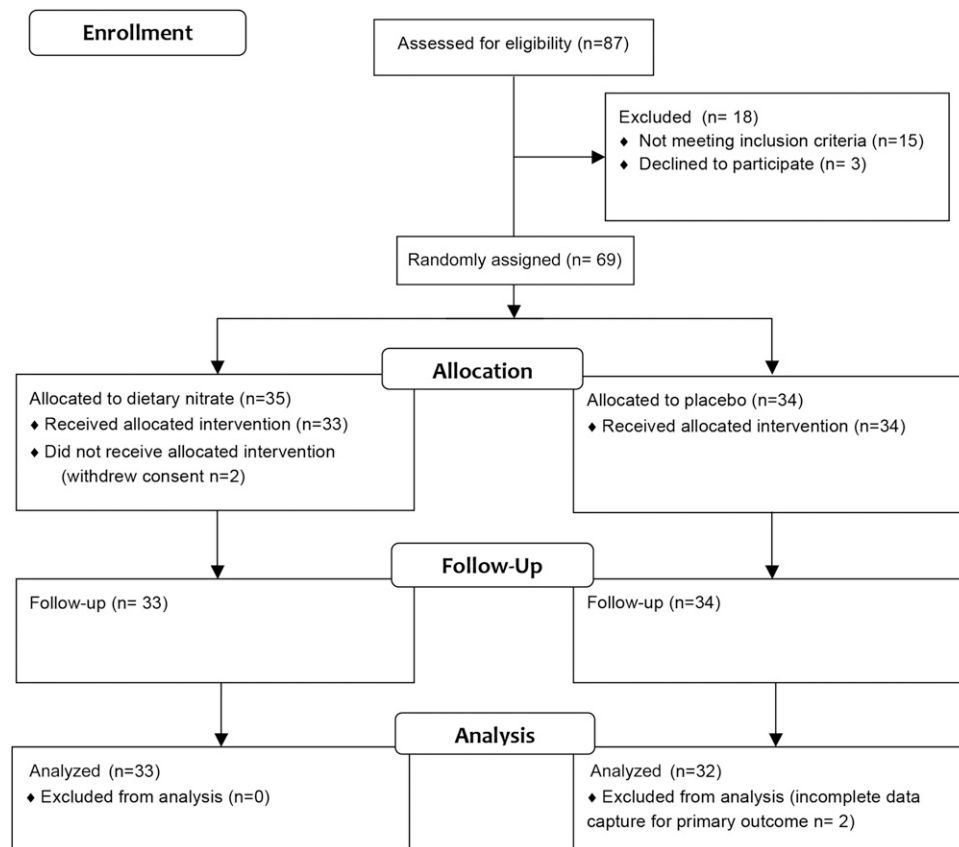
Enrollment

Assessed for eligibility (n=87)

Excluded (n= 18)
♦ Not meeting inclusion criteria (n=15)
♦ Declined to participate (n= 3)

Randomly assigned (n= 69)

Allocation

Allocated to dietary nitrate (n=35)
♦ Received allocated intervention (n=33)
♦ Did not receive allocated intervention (withdrew consent n=2)

Allocated to placebo (n=34)
♦ Received allocated intervention (n=34)

Follow-Up

Follow-up (n= 33)

Follow-up (n=34)

Analysis

Analyzed (n=33)
♦ Excluded from analysis (n=0)

Analyzed (n=32)
♦ Excluded from analysis (incomplete data capture for primary outcome n= 2)